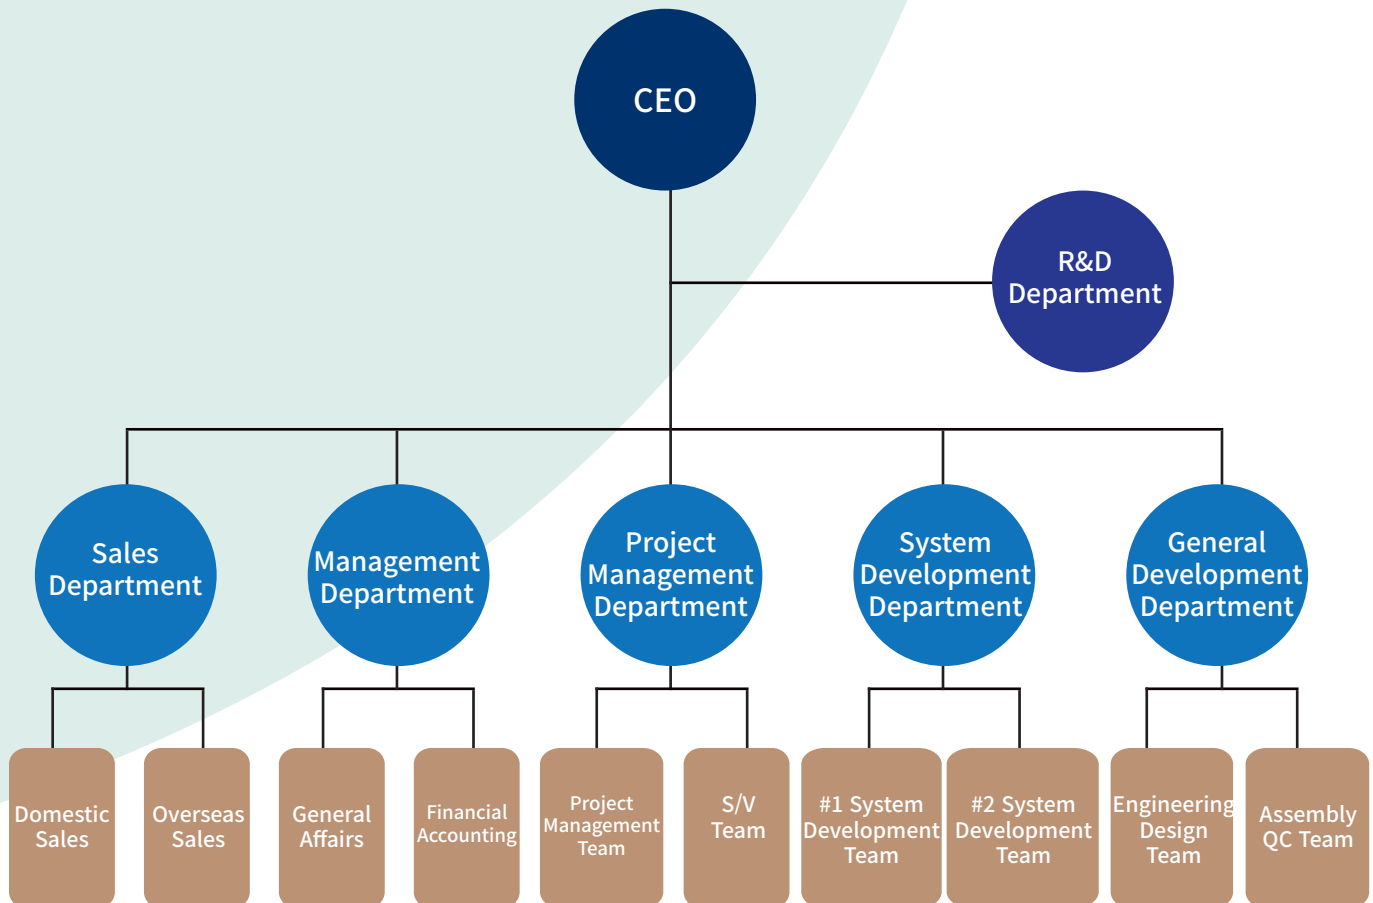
CEO

R&D Department

Sales Department

Management Department

Project Management Department

System Development Department

General Development Department

Domestic Sales

Overseas Sales

General Affairs

Financial Accounting

Project Management Team

S/V Team

#1 System Development Team

#2 System Development Team

Engineering Design Team

Assembly QC Team